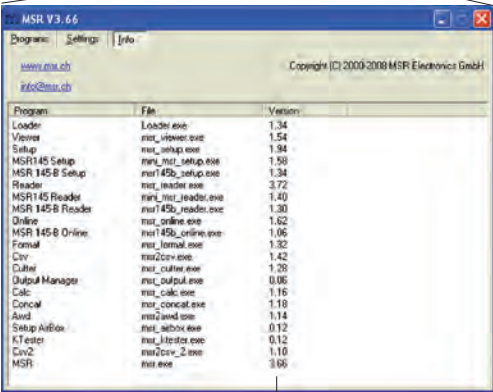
MSR V3.66

Program Settings Info

www.msr.ch

info@msr.ch

Copyright (C) 2003-2008 MSR Electronics GmbH

| Program | File | Version |
|---|---|---|
| Loader | Loader.exe | 1.34 |
| Viewer | msr_viewer.exe | 1.54 |
| Setup | msr_setup.exe | 1.94 |
| MSR145 Setup | mini_msr_setup.exe | 1.58 |
| MSR 145-B Setup | msr145b_setup.exe | 1.34 |
| Reader | msr_reader.exe | 3.72 |
| MSR145 Reader | mini_msr_reader.exe | 1.40 |
| MSR 145-B Reader | msr145b_reader.exe | 1.24 |
| Online | msr_online.exe | 1.62 |
| MSR 145-B Online | msr145b_online.exe | 1.06 |
| Format | msr_format.exe | 1.32 |
| Csv | msr2csv.exe | 1.42 |
| Cutter | msr_cutter.exe | 1.28 |
| Output Manager | msr_output.exe | 0.06 |
| Calc | msr_calc.exe | 1.16 |
| Concat | msr_concat.exe | 1.18 |
| Awd | msr2awd.exe | 1.14 |
| Setup AirBox | msr_airbox.exe | 0.12 |
| KTester | msr_ktester.exe | 0.12 |
| Csv2 | msr2csv_2.exe | 1.10 |
| MSR | msr.exe | 3.66 |